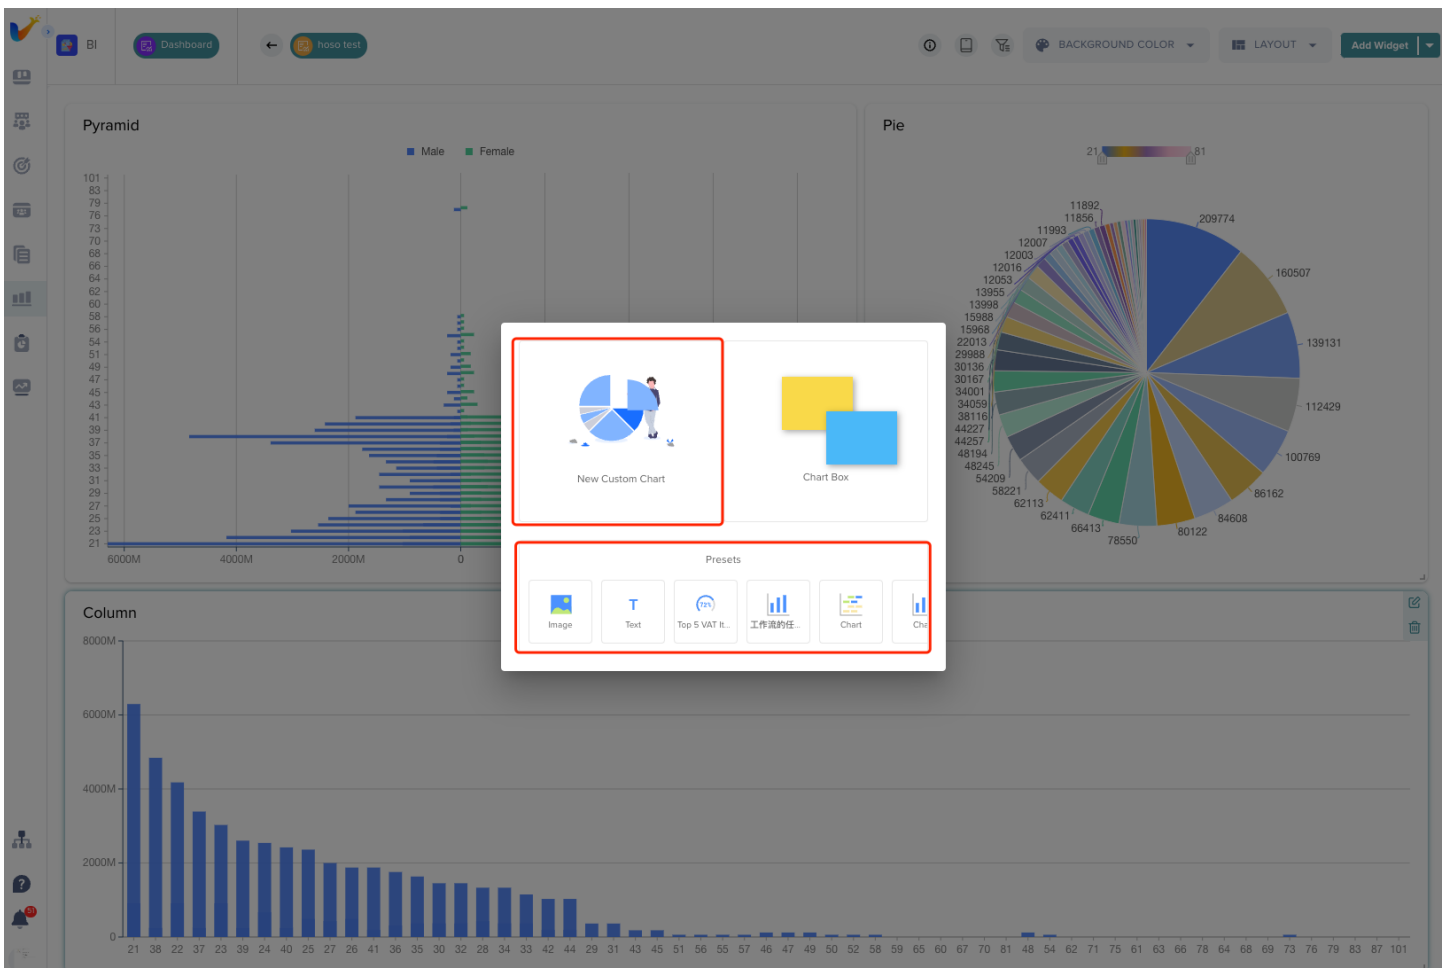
BI
Dashboard
hoso test
BACKGROUND COLOR
LAYOUT
Add Widget

Pyramid
Male Female
101
83
79
76
73
70
68
66
64
62
60
58
56
54
51
49
47
45
43
41
39
37
35
33
31
29
27
25
23
21
6000M 4000M 2000M 0

Pie
21 81
11892
11856
11993
12007
12003
12016
12053
13955
13998
15988
15968
22013
29988
30136
30167
34001
34059
38116
44227
44257
48194
48245
54209
58221
62113
62411
66413
78550
80122
84608
86162
100769
112429
139131
160507
209774

New Custom Chart
Chart Box
Presets
Image
T
Text
Top 5 VAT It...
工作流的任...
Chart
Cha

Column
8000M
6000M
4000M
2000M
0
21 38 22 37 23 39 24 40 25 27 26 41 36 35 30 32 28 34 33 42 44 29 31 43 45 51 56 55 57 46 47 49 50 52 58 59 65 60 67 70 81 48 54 62 71 75 61 63 66 78 64 68 69 73 76 79 83 87 101